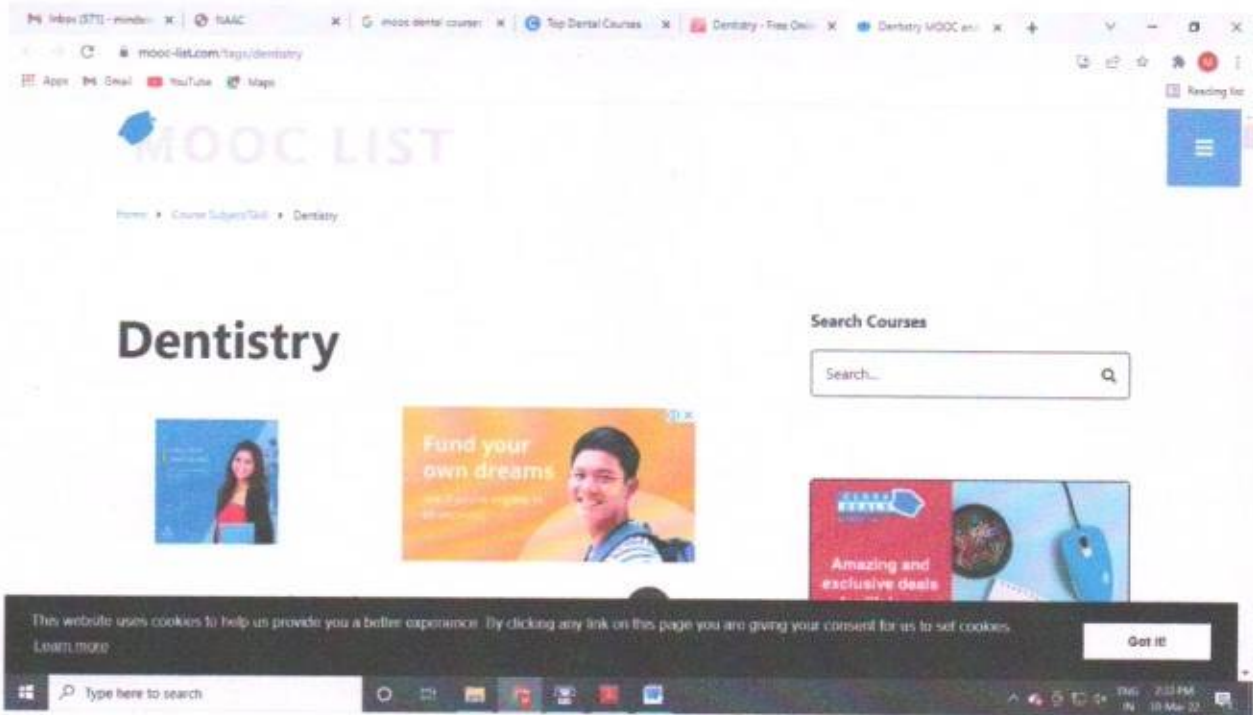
Inbox (371) - mindera × NAAC × mooc dental courses × Top Dental Courses × Dentistry - Free Onli × Dentistry MOOC an ×

mooc-list.com/tags/dentistry

Apps Gmail YouTube Maps

Reading list

MOOC LIST

Home • Course Subject/Skill • Dentistry

Dentistry

Search Courses

Search...

Fund your own dreams

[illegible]

Amazing and exclusive deals

This website uses cookies to help us provide you a better experience. By clicking any link on this page you are giving your consent for us to set cookies.

Learn more

Got it!

Type here to search

ENG IN 7:22 PM 10-Mar-22